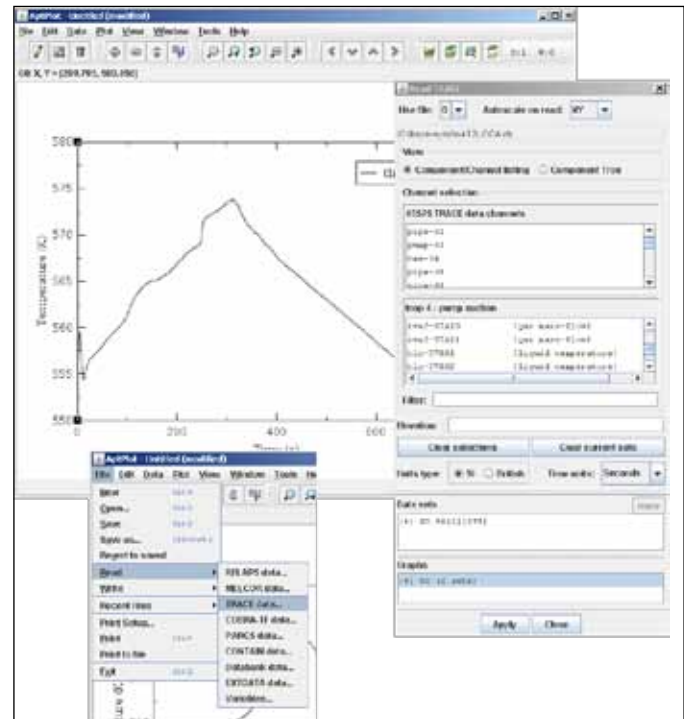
AptPlot - Untitled (modified)

File Edit Data Plot View Window Tools Help

GX X, Y = [259.791, 583.150]

580

575

570

565

560

555

550

0

200

400

600

Temperature (K)

Time (s)

Read TRACE

Use file: 0 Autoscale on read: XY

C:/trace-xyz/test13.TCA.xtv

View

Component/Channel listing Component Tree

Channel selection

XTSPS TRACE data channels

pipe-01
pump-01
tee-16
pipe-05
pipe-01

Loop 4 : pump suction

tv-STAIR (gas mass-flow)
tv-STAIR (gas mass-flow)
tlc-17888 (liquid temperature)
tlc-17888 (liquid temperature)

Filter:

Direction:

Clear selections

Clear current sets

Units type: SI British

Time units: Seconds

Data sets

(S) G0 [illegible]

Graphs

(S) G0 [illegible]

Apply Close

AptPlot - Untitled (modified)

File Edit Data Plot View Window Tools He

New

Open...

Save

Save as...

Revert to saved

Read

Write

Recent files

Print Setup...

Print

Print to file

Exit

RELAP5 data...

MELCOR data...

TRACE data...

COBRA-TF data...

PARCS data...

CONTAIN data...

Databank data...

EXTDATA data...

Variables...